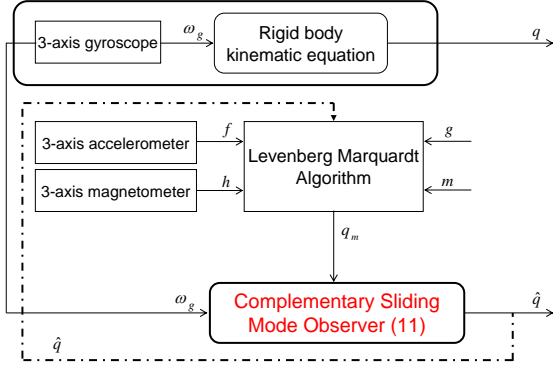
3-axis gyroscope

$\omega_g$

Rigid body kinematic equation

$q$

3-axis accelerometer

$f$

3-axis magnetometer

$h$

Levenberg Marquardt Algorithm

$g$

$m$

$q_m$

$\omega_g$

Complementary Sliding Mode Observer (11)

$\hat{q}$

$\hat{q}$